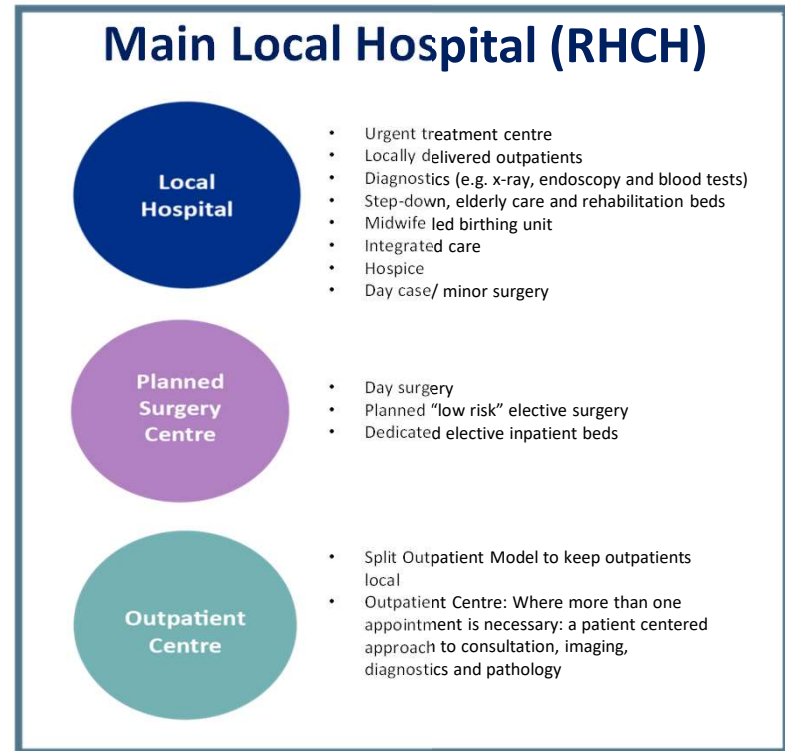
Main Local Hospital (RHCH)

Local Hospital

- Urgent treatment centre
- Locally delivered outpatients
- Diagnostics (e.g. x-ray, endoscopy and blood tests)
- Step-down, elderly care and rehabilitation beds
- Midwife led birthing unit
- Integrated care
- Hospice
- Day case/ minor surgery

Planned Surgery Centre

- Day surgery
- Planned "low risk" elective surgery
- Dedicated elective inpatient beds

Outpatient Centre

- Split Outpatient Model to keep outpatients local
- Outpatient Centre: Where more than one appointment is necessary: a patient centered approach to consultation, imaging, diagnostics and pathology